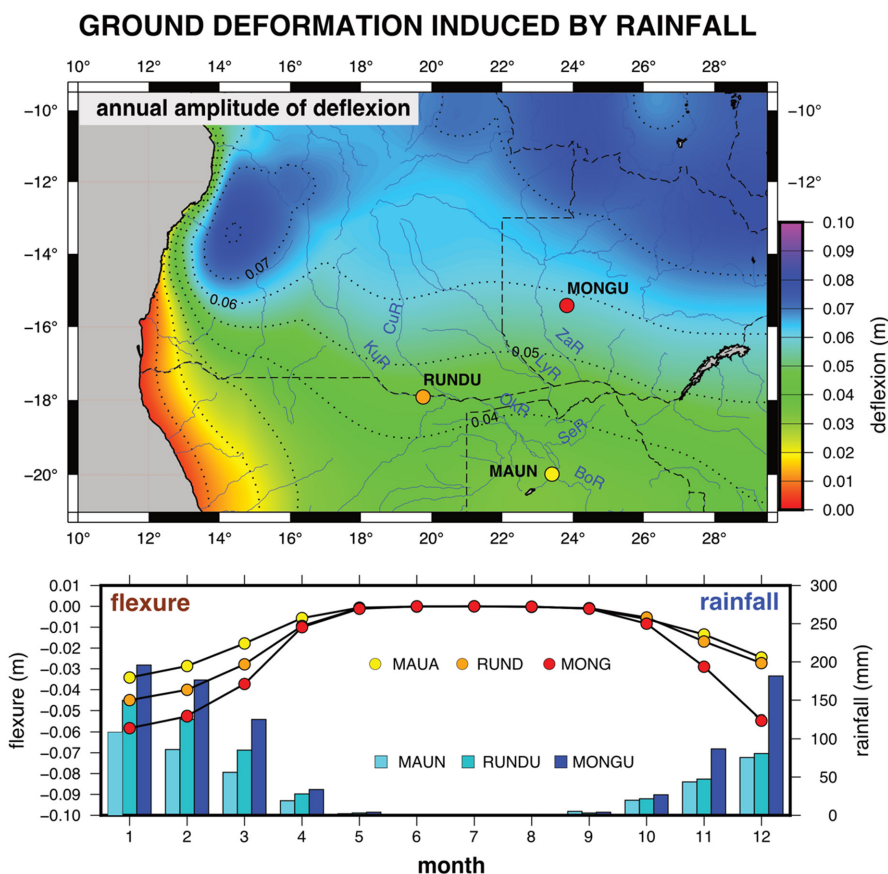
GROUND DEFORMATION INDUCED BY RAINFALL

10° 12° 14° 16° 18° 20° 22° 24° 26° 28°

annual amplitude of deflexion

−10° −12° −14° −16° −18° −20°

−10° −12°

0.07
0.06
0.05
0.04

MONGU
RUNDU
MAUN

CuR
KuR
ZaR
LyR
OkR
SeR
BoR

0.10 0.09 0.08 0.07 0.06 0.05 0.04 0.03 0.02 0.01 0.00

deflexion (m)

10° 12° 14° 16° 18° 20° 22° 24° 26° 28°

flexure

rainfall

0.01 0.00 −0.01 −0.02 −0.03 −0.04 −0.05 −0.06 −0.07 −0.08 −0.09 −0.10

flexure (m)

300 250 200 150 100 50 0

rainfall (mm)

MAUA RUND MONG

MAUN RUNDU MONGU

1 2 3 4 5 6 7 8 9 10 11 12

month